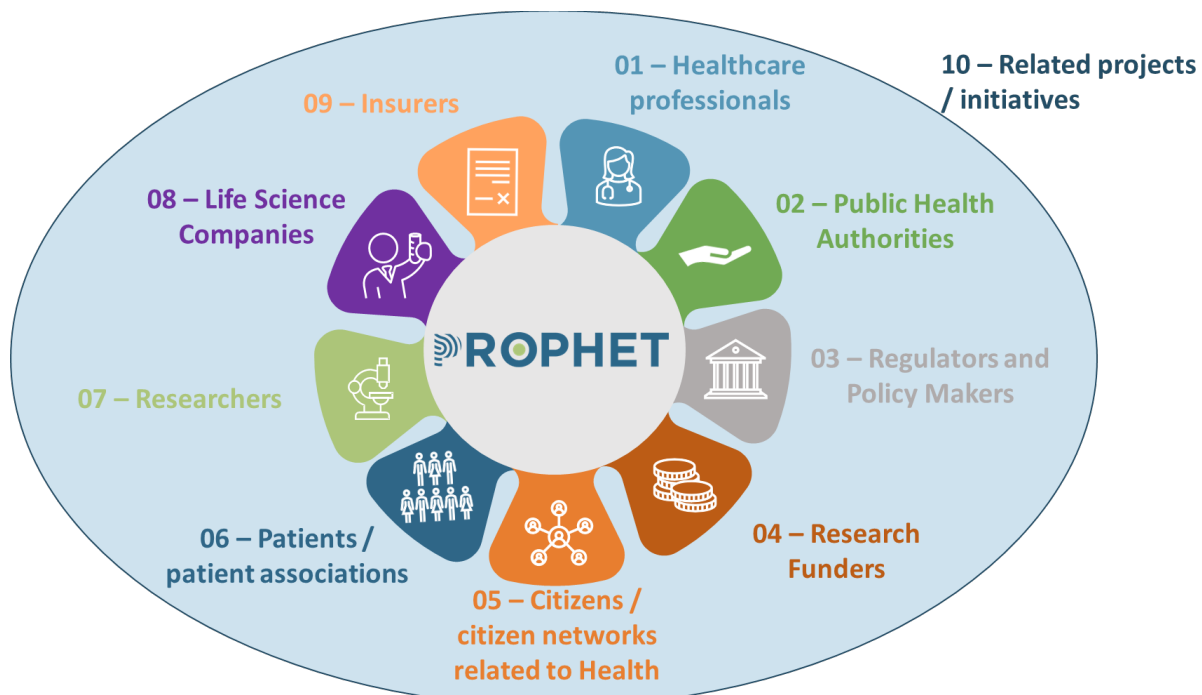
10 – Related projects / initiatives

09 – Insurers

01 – Healthcare professionals

08 – Life Science Companies

02 – Public Health Authorities

PROPHET

07 – Researchers

03 – Regulators and Policy Makers

06 – Patients / patient associations

04 – Research Funders

05 – Citizens / citizen networks related to Health